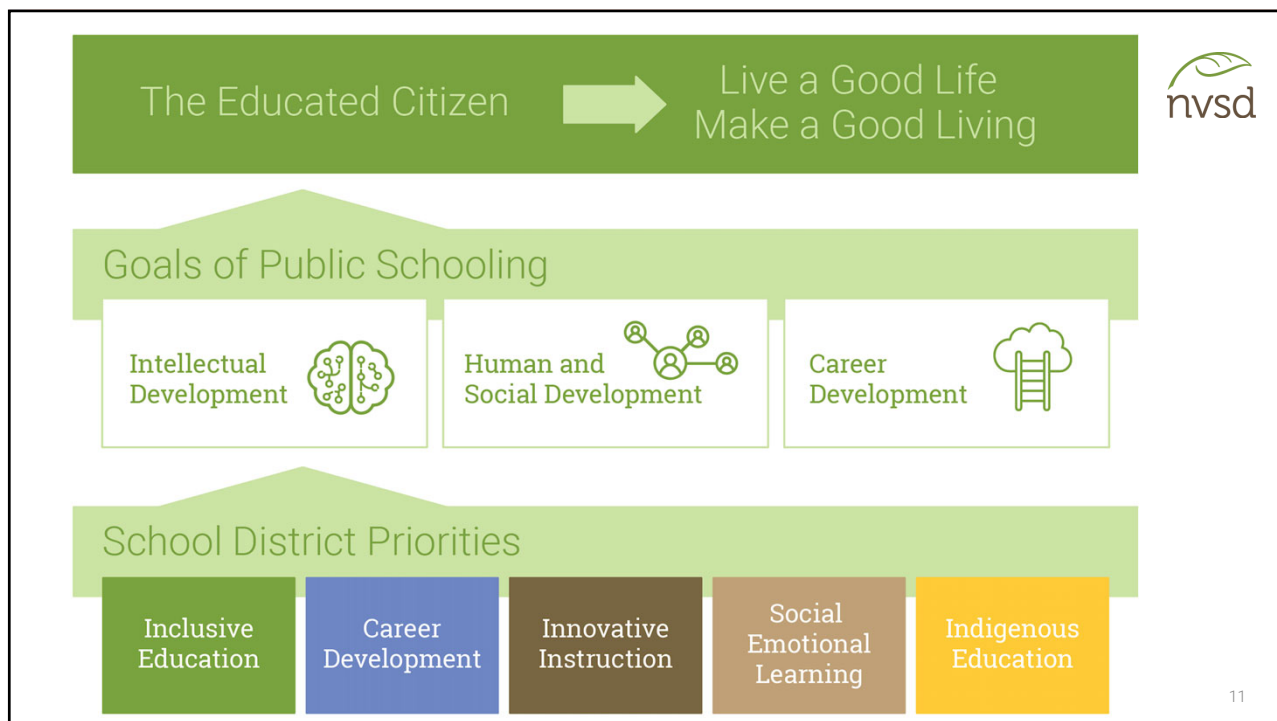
The Educated Citizen

Live a Good Life
Make a Good Living

nvsd

Goals of Public Schooling

Intellectual Development

Human and Social Development

Career Development

School District Priorities

Inclusive Education

Career Development

Innovative Instruction

Social Emotional Learning

Indigenous Education

11